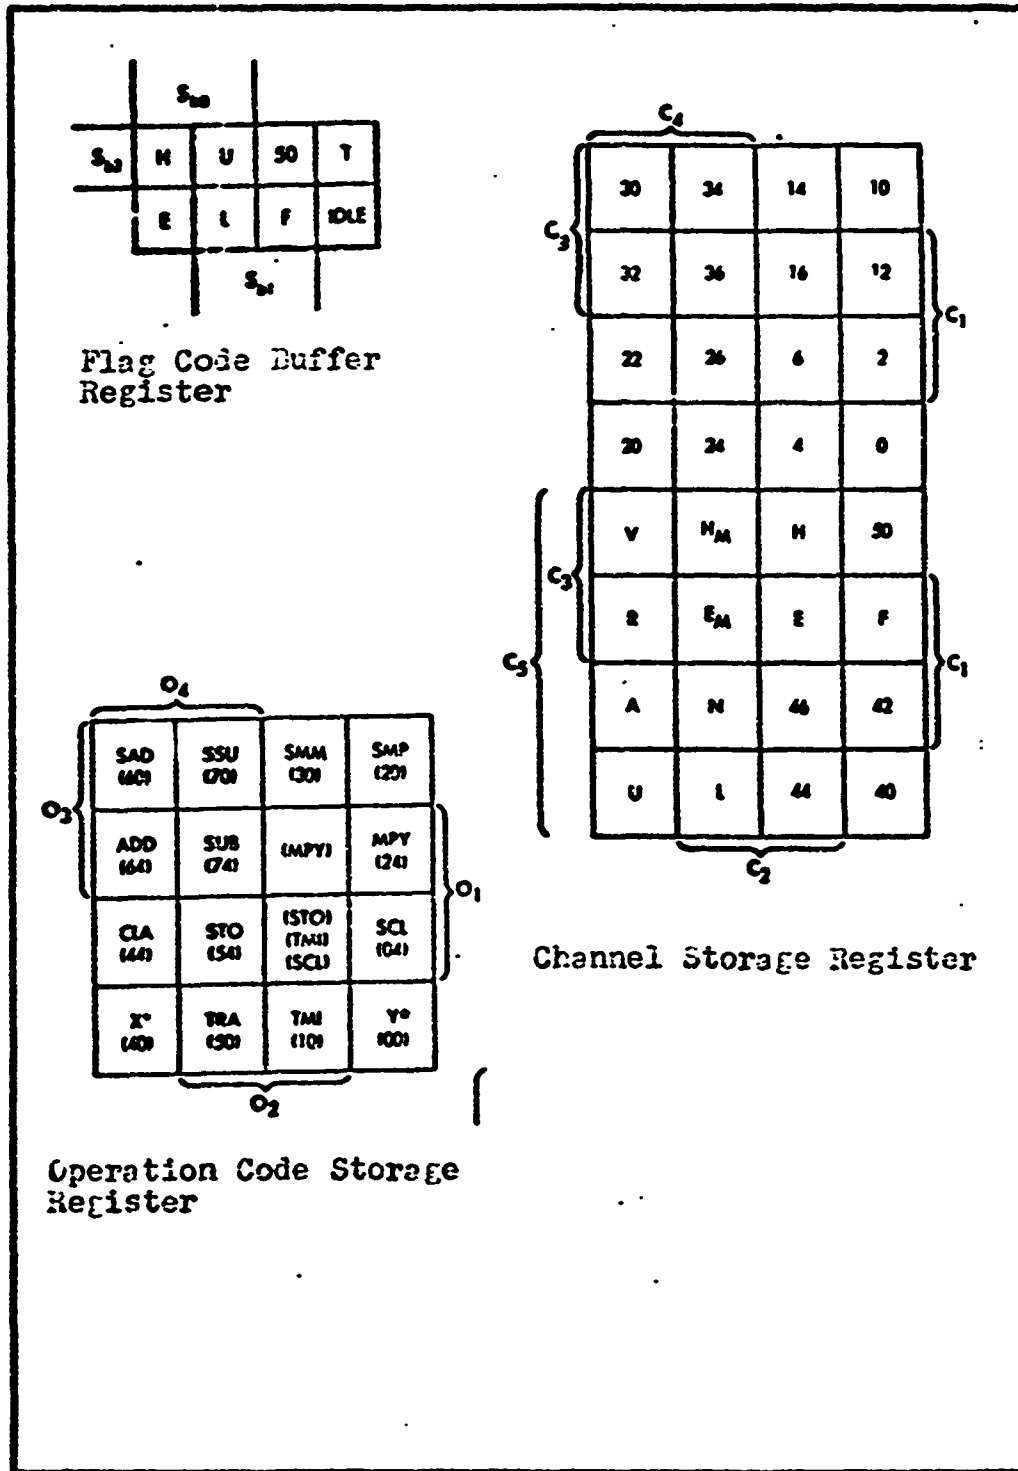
$S_{b0}$

$S_{b3}$

| H | U | SO | T |
|---|---|---|---|
| E | L | F | IDLE |

$S_{b1}$

Flag Code Buffer Register

$C_4$

$C_3$

$C_1$

| 30 | 34 | 14 | 10 |
|---|---|---|---|
| 32 | 36 | 16 | 12 |
| 22 | 26 | 6 | 2 |
| 20 | 24 | 4 | 0 |
| V | $H_M$ | H | SO |
| R | $E_M$ | E | F |
| A | N | 46 | 42 |
| U | L | 44 | 40 |

$C_3$

$C_5$

$C_1$

$C_2$

Channel Storage Register

$O_4$

$O_3$

$O_1$

| SAD (60) | SSU (70) | SMM (30) | SMP (20) |
|---|---|---|---|
| ADD (64) | SUB (74) | (MPY) | MPY (24) |
| CLA (44) | STO (54) | (STO) (TMI) (SCL) | SCL (04) |
| X* (40) | TRA (50) | TMI (10) | Y* (00) |

$O_2$

Operation Code Storage Register